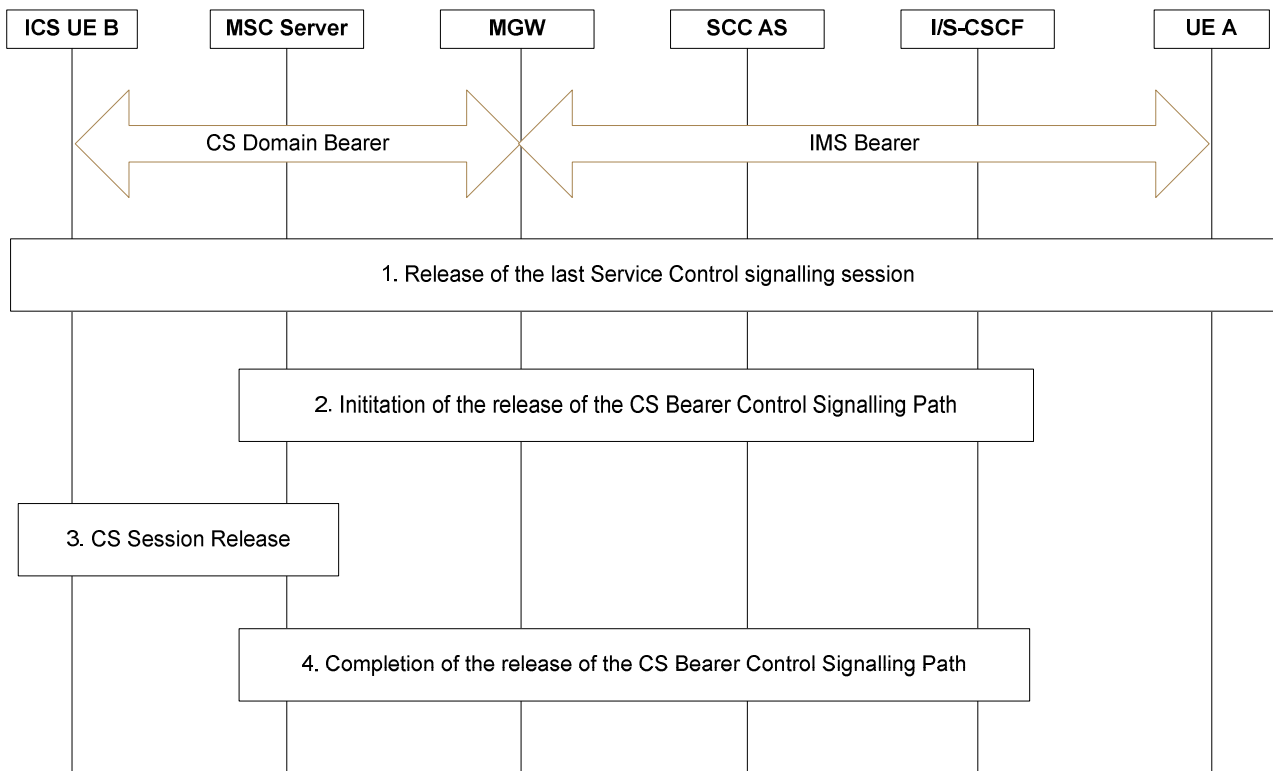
ICS UE B
MSC Server
MGW
SCC AS
I/S-CSCF
UE A

CS Domain Bearer
IMS Bearer

1. Release of the last Service Control signalling session

2. Inititation of the release of the CS Bearer Control Signalling Path

3. CS Session Release

4. Completion of the release of the CS Bearer Control Signalling Path